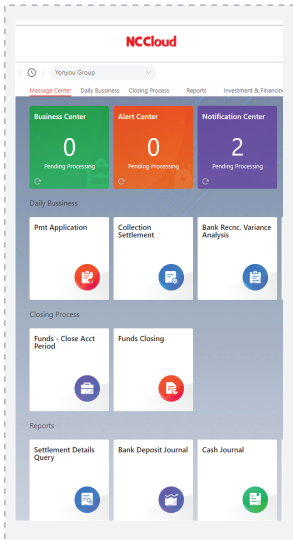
NCCloud

Yonyou Group

Message Center Daily Bussiness Closing Process Reports Investment & Financing

Business Center
0
Pending Processing

Alert Center
0
Pending Processing

Notification Center
2
Pending Processing

Daily Bussiness

Pmt Application

Collection Settlement

Bank Recnc. Variance Analysis

Closing Process

Funds - Close Acct Period

Funds Closing

Reports

Settlement Details Query

Bank Deposit Journal

Cash Journal